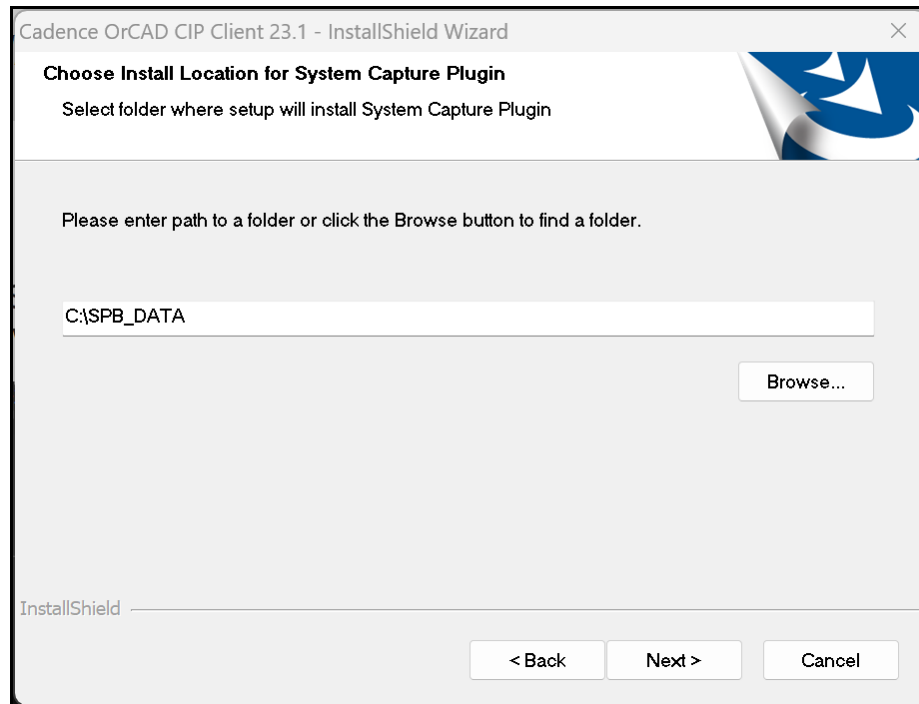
Cadence OrCAD CIP Client 23.1 - InstallShield Wizard
×

Choose Install Location for System Capture Plugin

Select folder where setup will install System Capture Plugin

Please enter path to a folder or click the Browse button to find a folder.

C:\SPB_DATA

Browse...

InstallShield

< Back
Next >
Cancel